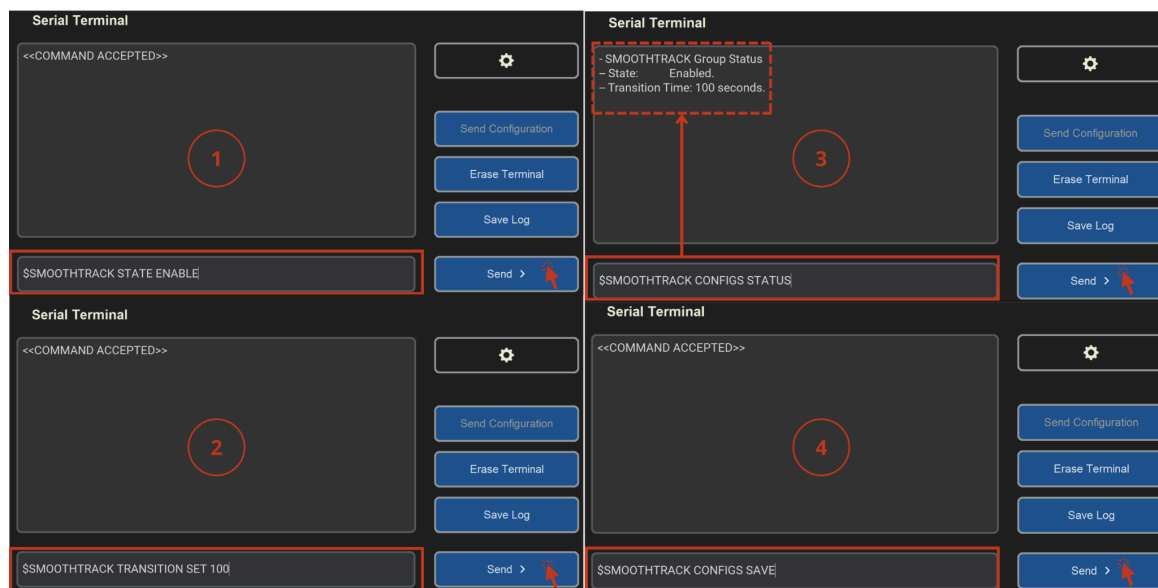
Serial Terminal

<<COMMAND ACCEPTED>>

1

Send Configuration

Erase Terminal

Save Log

$SMOOTHTRACK STATE ENABLE

Send >

Serial Terminal

<<COMMAND ACCEPTED>>

2

Send Configuration

Erase Terminal

Save Log

$SMOOTHTRACK TRANSITION SET 100

Send >

Serial Terminal

- SMOOTHTRACK Group Status
-- State: Enabled.
-- Transition Time: 100 seconds.

3

Send Configuration

Erase Terminal

Save Log

$SMOOTHTRACK CONFIGS STATUS

Send >

Serial Terminal

<<COMMAND ACCEPTED>>

4

Send Configuration

Erase Terminal

Save Log

$SMOOTHTRACK CONFIGS SAVE

Send >